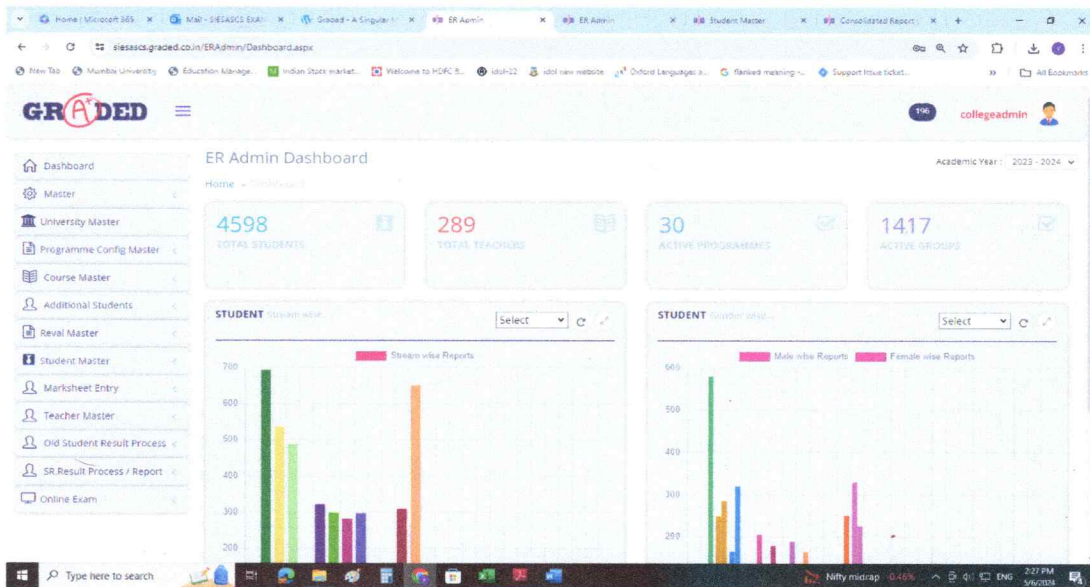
Home | Microsoft 365 × Mail - SIESASCS EXAM × Graded - A Singular × ER Admin × ER Admin × Student Master × Consolidated Report × +

siesascs.graded.co.in/ERAdmin/Dashboard.aspx

New Tab Mumbai University Education Manage... Indian Stock market... Welcome to HDFC B... idol-22 idol new website Oxford Languages a... flanked meaning -... Support Issue ticket... All Bookmarks

GRADED

196 collegeadmin

Dashboard
Master
University Master
Programme Config Master
Course Master
Additional Students
Reval Master
Student Master
Marksheet Entry
Teacher Master
Old Student Result Process
SR.Result Process / Report
Online Exam

ER Admin Dashboard
Home - Dashboard

Academic Year : 2023 - 2024

4598
TOTAL STUDENTS

289
TOTAL TEACHERS

30
ACTIVE PROGRAMMES

1417
ACTIVE GROUPS

STUDENT Stream wise
Select
Stream wise Reports
700
600
500
400
300
200

STUDENT Gender wise
Select
Male wise Reports Female wise Reports
600
500
400
300
200

Type here to search

Nifty midcap -0.46% ENG 2:27 PM 5/6/2024